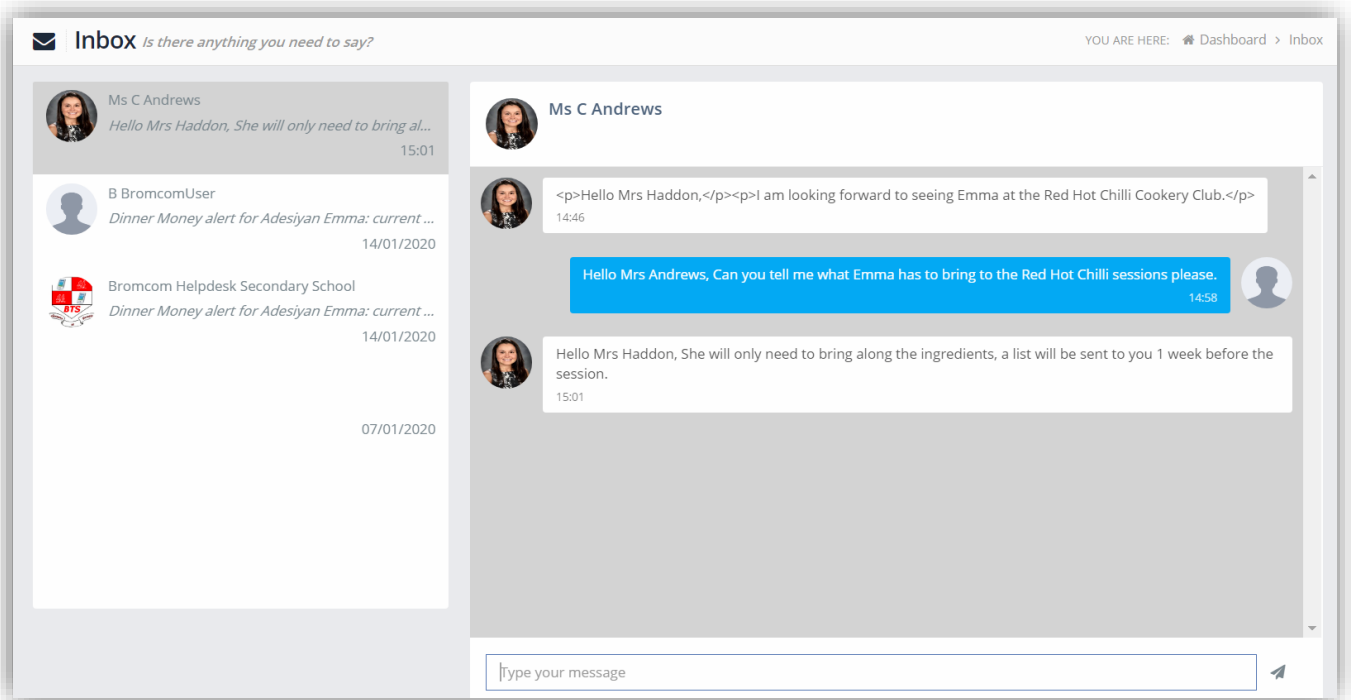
Inbox Is there anything you need to say?

YOU ARE HERE: Dashboard > Inbox

Ms C Andrews
Hello Mrs Haddon, She will only need to bring al...
15:01

B BromcomUser
Dinner Money alert for Adesiyan Emma: current ...
14/01/2020

Bromcom Helpdesk Secondary School
Dinner Money alert for Adesiyan Emma: current ...
14/01/2020

BTS

07/01/2020

Ms C Andrews

<p>Hello Mrs Haddon,</p><p>I am looking forward to seeing Emma at the Red Hot Chilli Cookery Club.</p>
14:46

Hello Mrs Andrews, Can you tell me what Emma has to bring to the Red Hot Chilli sessions please.
14:58

Hello Mrs Haddon, She will only need to bring along the ingredients, a list will be sent to you 1 week before the session.
15:01

Type your message